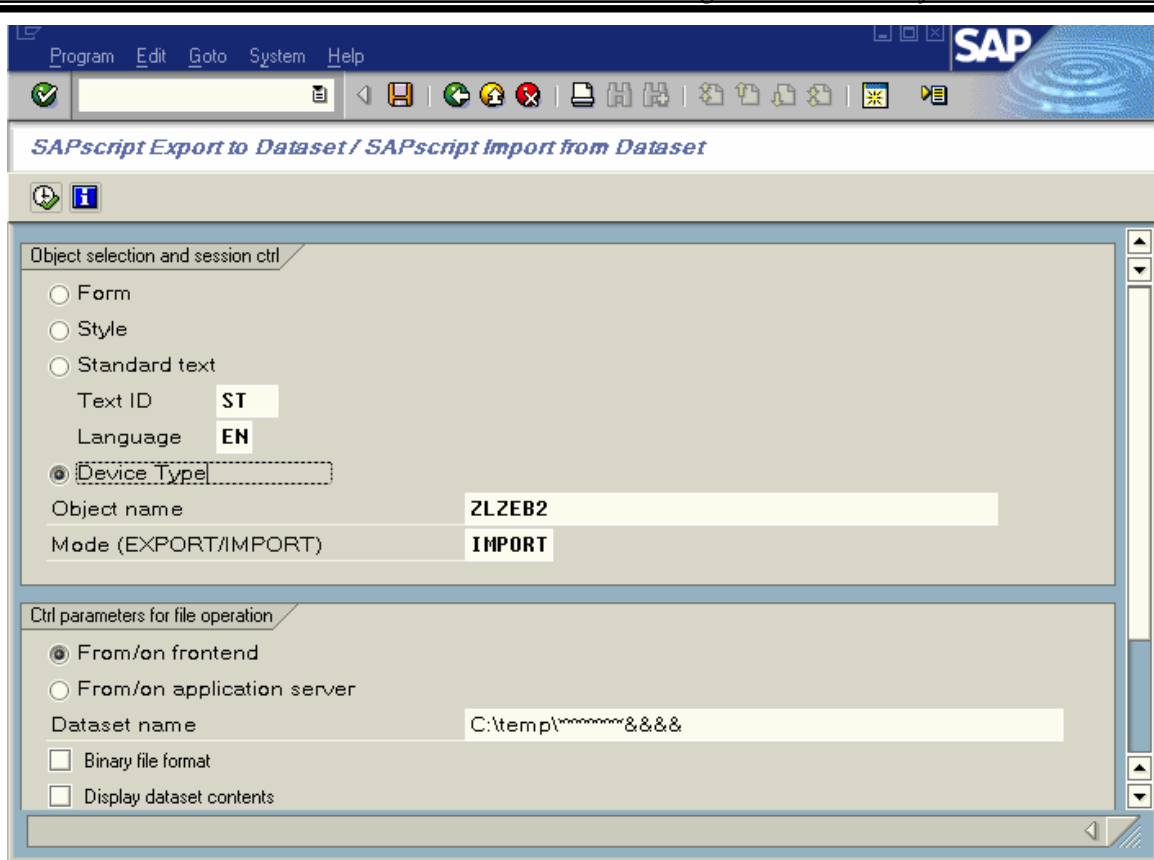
Program Edit Goto System Help

SAP

SAPscript Export to Dataset / SAPscript Import from Dataset

Object selection and session ctrl

Form

Style

Standard text

Text ID ST

Language EN

Device Type

Object name ZLZEB2

Mode (EXPORT/IMPORT) IMPORT

Ctrl parameters for file operation

From/on frontend

From/on application server

Dataset name C:\temp\********&&&&

Binary file format

Display dataset contents